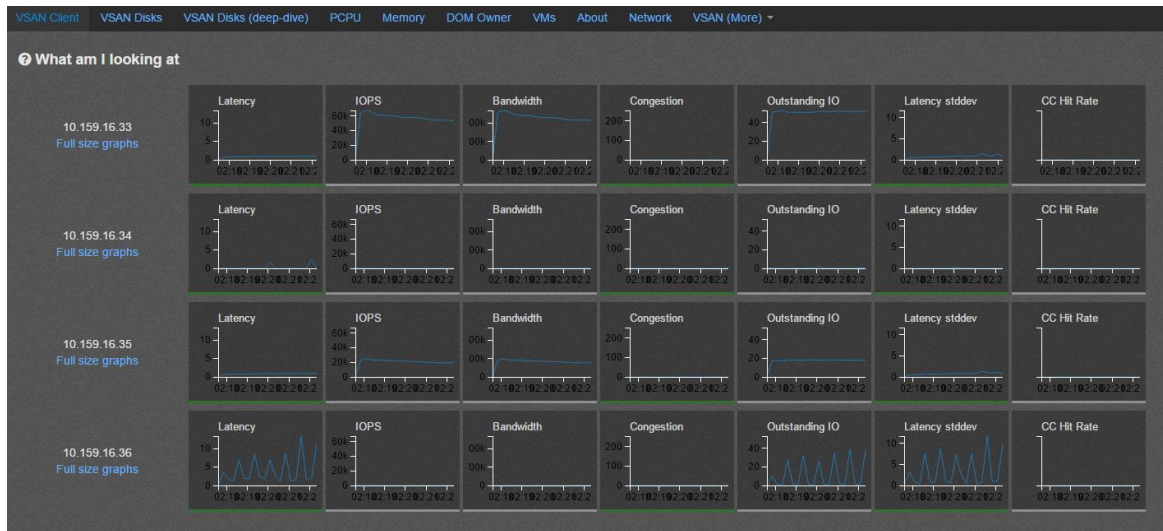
VSAN Client VSAN Disks VSAN Disks (deep-dive) PCPU Memory DOM Owner VMs About Network VSAN (More) ▾

What am I looking at

10.159.16.33
Full size graphs

Latency
10
5
0
02:102:102:202:202:2

IOPS
60k
40k
20k
0
02:102:102:202:202:2

Bandwidth
00k
00k
0
02:102:102:202:202:2

Congestion
200
100
0
02:102:102:202:202:2

Outstanding IO
40
20
0
02:102:102:202:202:2

Latency stddev
10
5
0
02:102:102:202:202:2

CC Hit Rate
1
02:102:102:202:202:2

10.159.16.34
Full size graphs

Latency
10
5
0
02:102:102:202:202:2

IOPS
60k
40k
20k
0
02:102:102:202:202:2

Bandwidth
00k
00k
0
02:102:102:202:202:2

Congestion
200
100
0
02:102:102:202:202:2

Outstanding IO
40
20
0
02:102:102:202:202:2

Latency stddev
10
5
0
02:102:102:202:202:2

CC Hit Rate
1
02:102:102:202:202:2

10.159.16.35
Full size graphs

Latency
10
5
0
02:102:102:202:202:2

IOPS
60k
40k
20k
0
02:102:102:202:202:2

Bandwidth
00k
00k
0
02:102:102:202:202:2

Congestion
200
100
0
02:102:102:202:202:2

Outstanding IO
40
20
0
02:102:102:202:202:2

Latency stddev
10
5
0
02:102:102:202:202:2

CC Hit Rate
1
02:102:102:202:202:2

10.159.16.36
Full size graphs

Latency
10
5
0
02:102:102:202:202:2

IOPS
60k
40k
20k
0
02:102:102:202:202:2

Bandwidth
00k
00k
0
02:102:102:202:202:2

Congestion
200
100
0
02:102:102:202:202:2

Outstanding IO
40
20
0
02:102:102:202:202:2

Latency stddev
10
5
0
02:102:102:202:202:2

CC Hit Rate
1
02:102:102:202:202:2